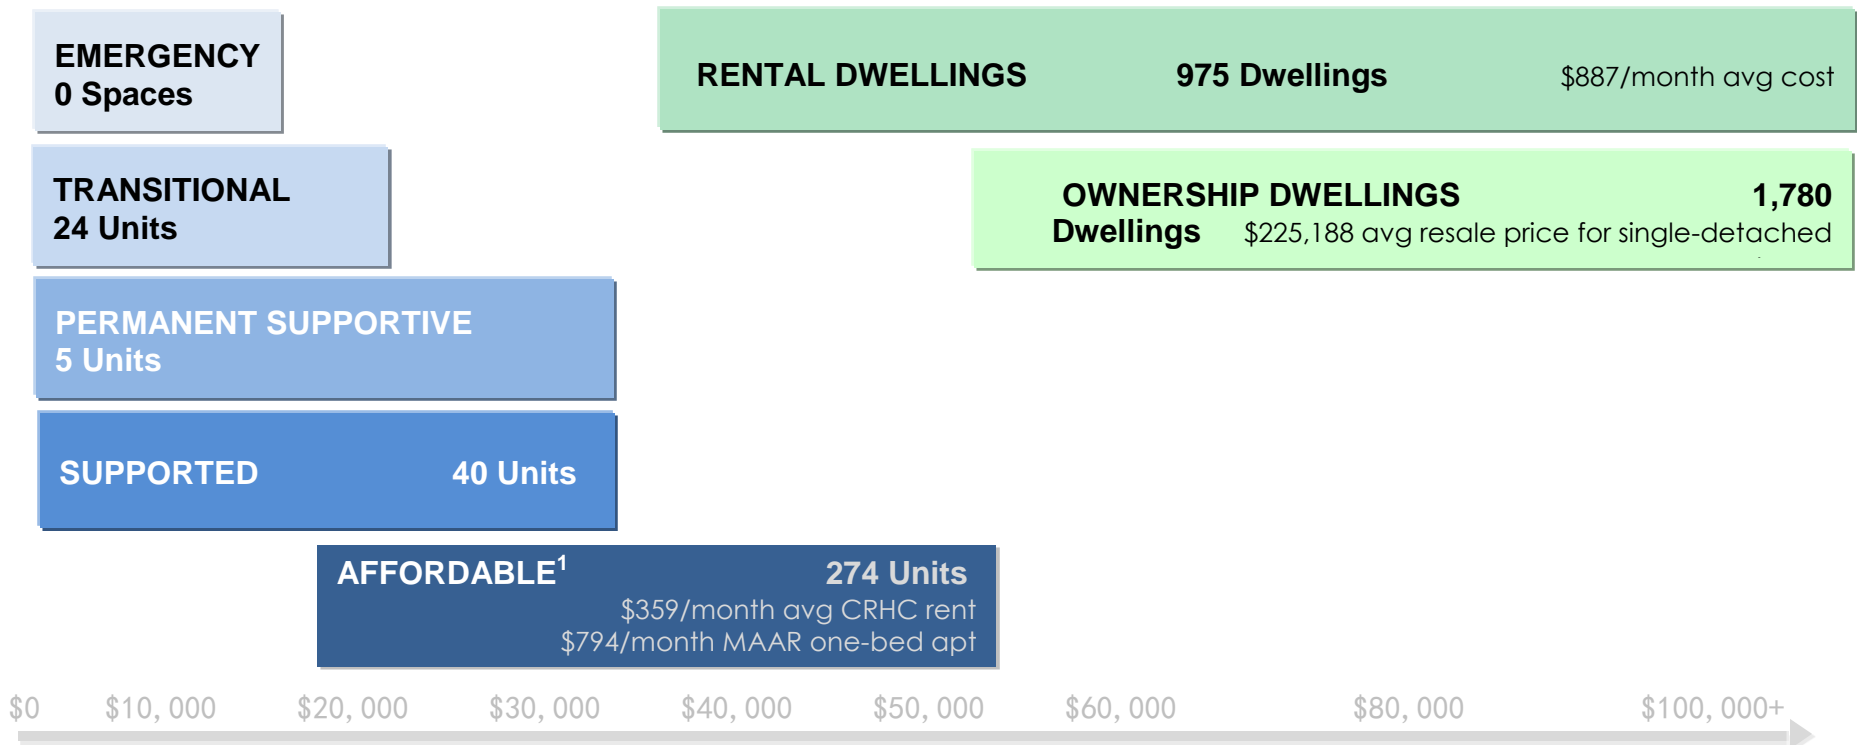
EMERGENCY
0 Spaces

RENTAL DWELLINGS 975 Dwellings $887/month avg cost

TRANSITIONAL
24 Units

OWNERSHIP DWELLINGS 1,780 Dwellings $225,188 avg resale price for single-detached

PERMANENT SUPPORTIVE
5 Units

SUPPORTED 40 Units

AFFORDABLE$^1$ 274 Units
$359/month avg CRHC rent
$794/month MAAR one-bed apt

$0 $10, 000 $20, 000 $30, 000 $40, 000 $50, 000 $60, 000 $80, 000 $100, 000+